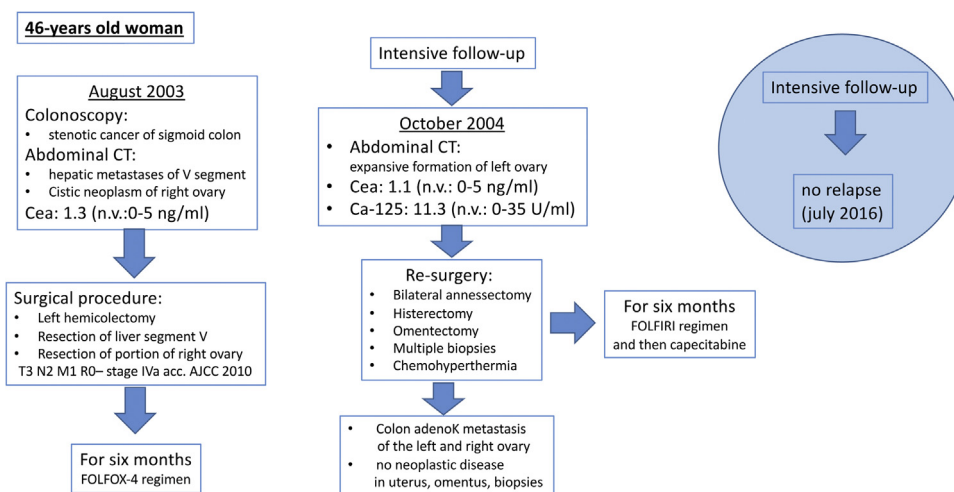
46-years old woman

August 2003
Colonoscopy:
• stenotic cancer of sigmoid colon
Abdominal CT:
• hepatic metastases of V segment
• Cistic neoplasm of right ovary
Cea: 1.3 (n.v.:0-5 ng/ml)

Surgical procedure:
• Left hemicolectomy
• Resection of liver segment V
• Resection of portion of right ovary
T3 N2 M1 R0– stage IVa acc. AJCC 2010

For six months
FOLFOX-4 regimen

Intensive follow-up

October 2004
• Abdominal CT:
expansive formation of left ovary
• Cea: 1.1 (n.v.: 0-5 ng/ml)
• Ca-125: 11.3 (n.v.: 0-35 U/ml)

Re-surgery:
• Bilateral annessectomy
• Histerectomy
• Omentectomy
• Multiple biopsies
• Chemohyperthermia

For six months
FOLFIRI regimen
and then capecitabine

• Colon adenoK metastasis of the left and right ovary
• no neoplastic disease in uterus, omentus, biopsies

Intensive follow-up

no relapse
(july 2016)